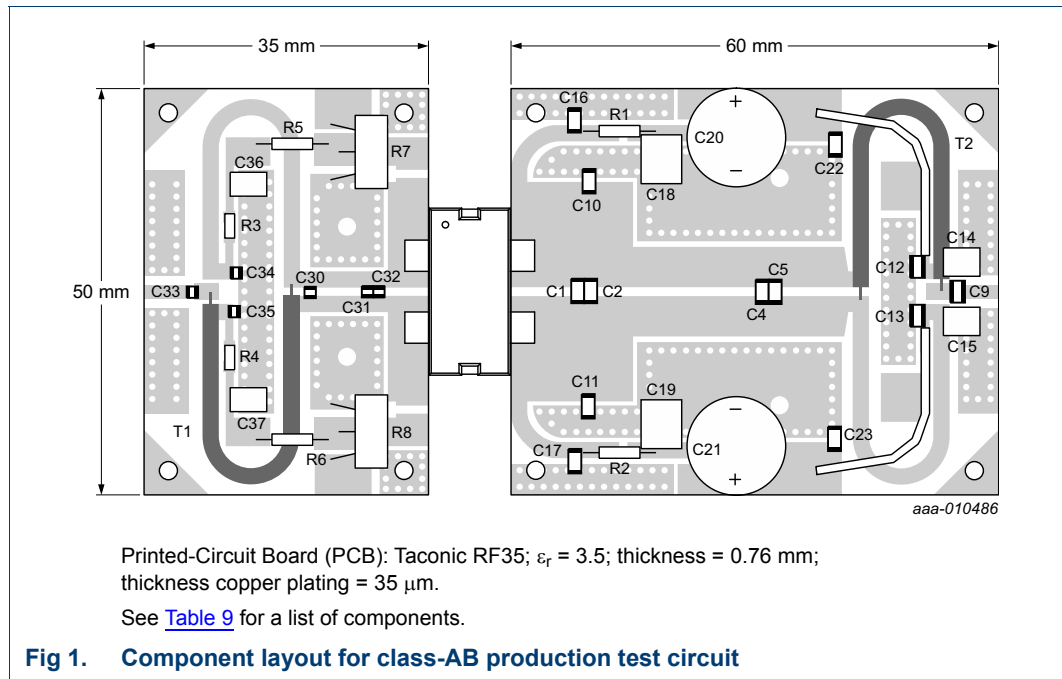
35 mm

60 mm

50 mm

R5
R7
C36
R3
C34
C30
C32
C33
C31
C35
R4
C37
T1
R6
R8

C16
R1
C20
+
–
C22
T2
C18
C10
C14
C12
C1
C2
C5
C9
C4
C13
C15
C11
C19
–
C21
+
C23
C17
R2

aaa-010486

Printed-Circuit Board (PCB): Taconic RF35; $\varepsilon_r$ = 3.5; thickness = 0.76 mm; thickness copper plating = 35 $\mu$m.

See Table 9 for a list of components.

Fig 1. Component layout for class-AB production test circuit